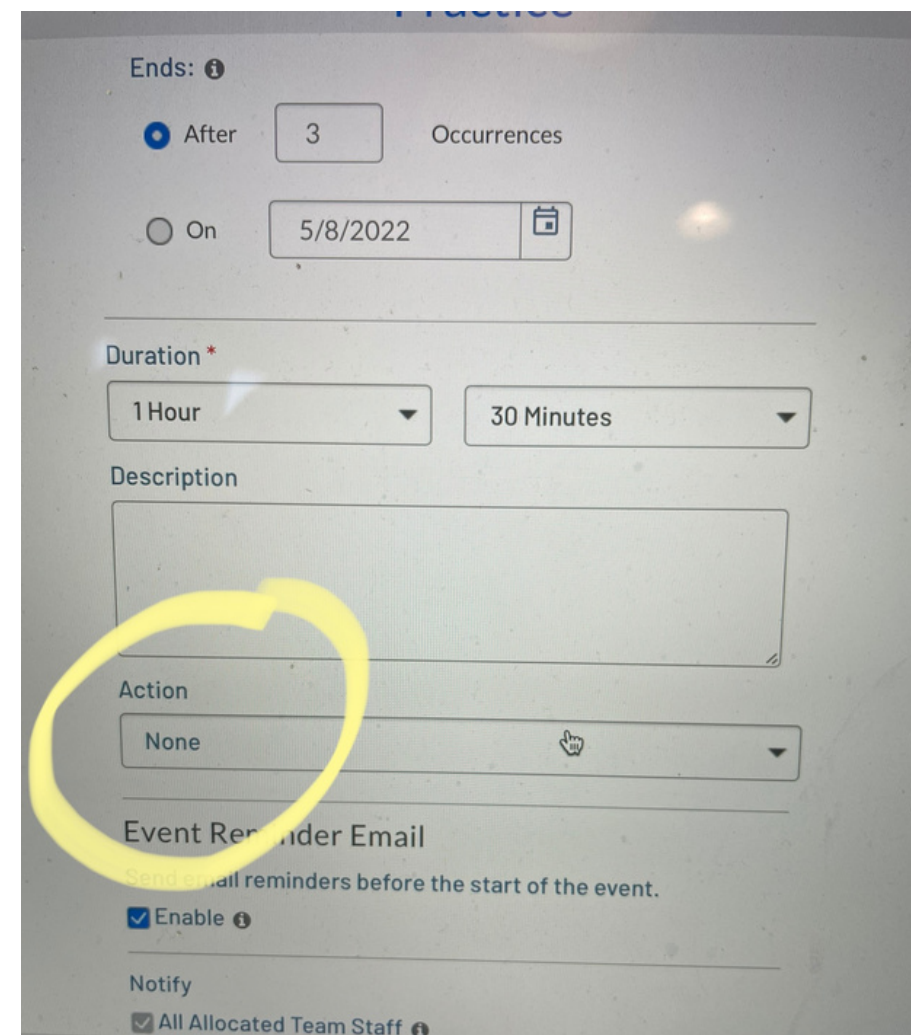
Practice

Ends:

After 3 Occurrences

On 5/8/2022

Duration *

1 Hour

30 Minutes

Description

Action

None

Event Re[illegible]nder Email

Send e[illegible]ail reminders before the start of the event.

Enable

Notify

All Allocated Team Staff